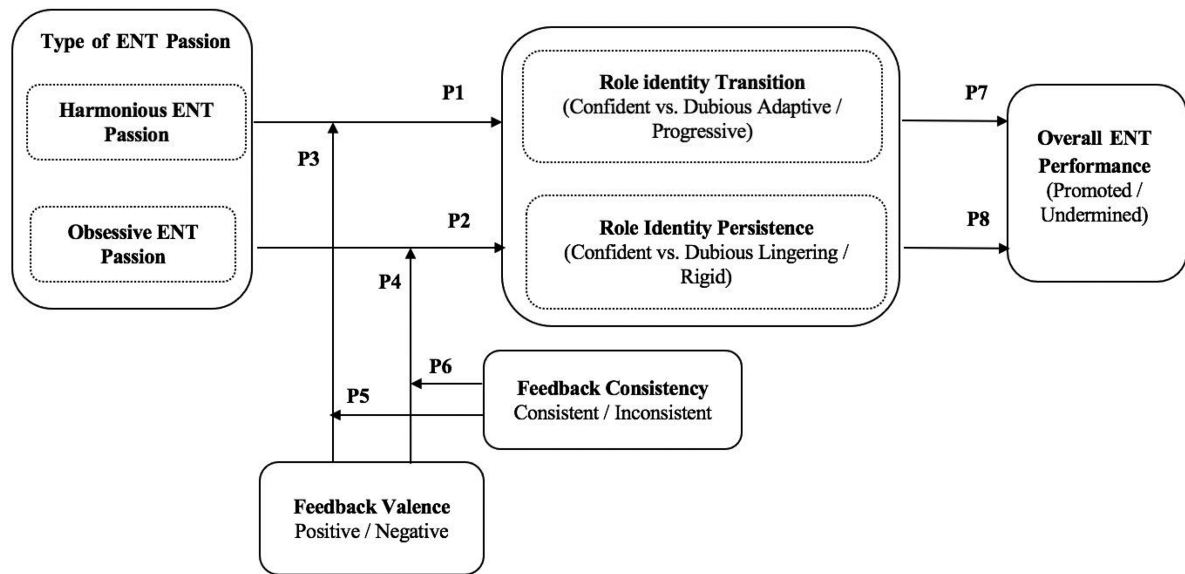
Type of ENT Passion

Harmonious ENT Passion

Obsessive ENT Passion

P1

P2

P3

P4

Role identity Transition
(Confident vs. Dubious Adaptive / Progressive)

Role Identity Persistence
(Confident vs. Dubious Lingering / Rigid)

P7

P8

Overall ENT Performance
(Promoted / Undermined)

P6

P5

Feedback Consistency
Consistent / Inconsistent

Feedback Valence
Positive / Negative